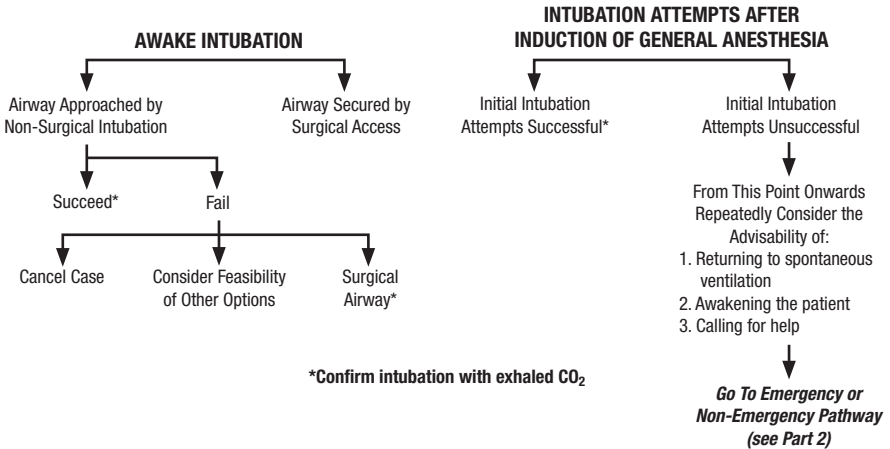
AWAKE INTUBATION

Airway Approached by Non-Surgical Intubation

Airway Secured by Surgical Access

Succeed*

Fail

Cancel Case

Consider Feasibility of Other Options

Surgical Airway*

INTUBATION ATTEMPTS AFTER INDUCTION OF GENERAL ANESTHESIA

Initial Intubation Attempts Successful*

Initial Intubation Attempts Unsuccessful

From This Point Onwards Repeatedly Consider the Advisability of:
1. Returning to spontaneous ventilation
2. Awakening the patient
3. Calling for help

*Confirm intubation with exhaled $CO_2$

Go To Emergency or Non-Emergency Pathway (see Part 2)